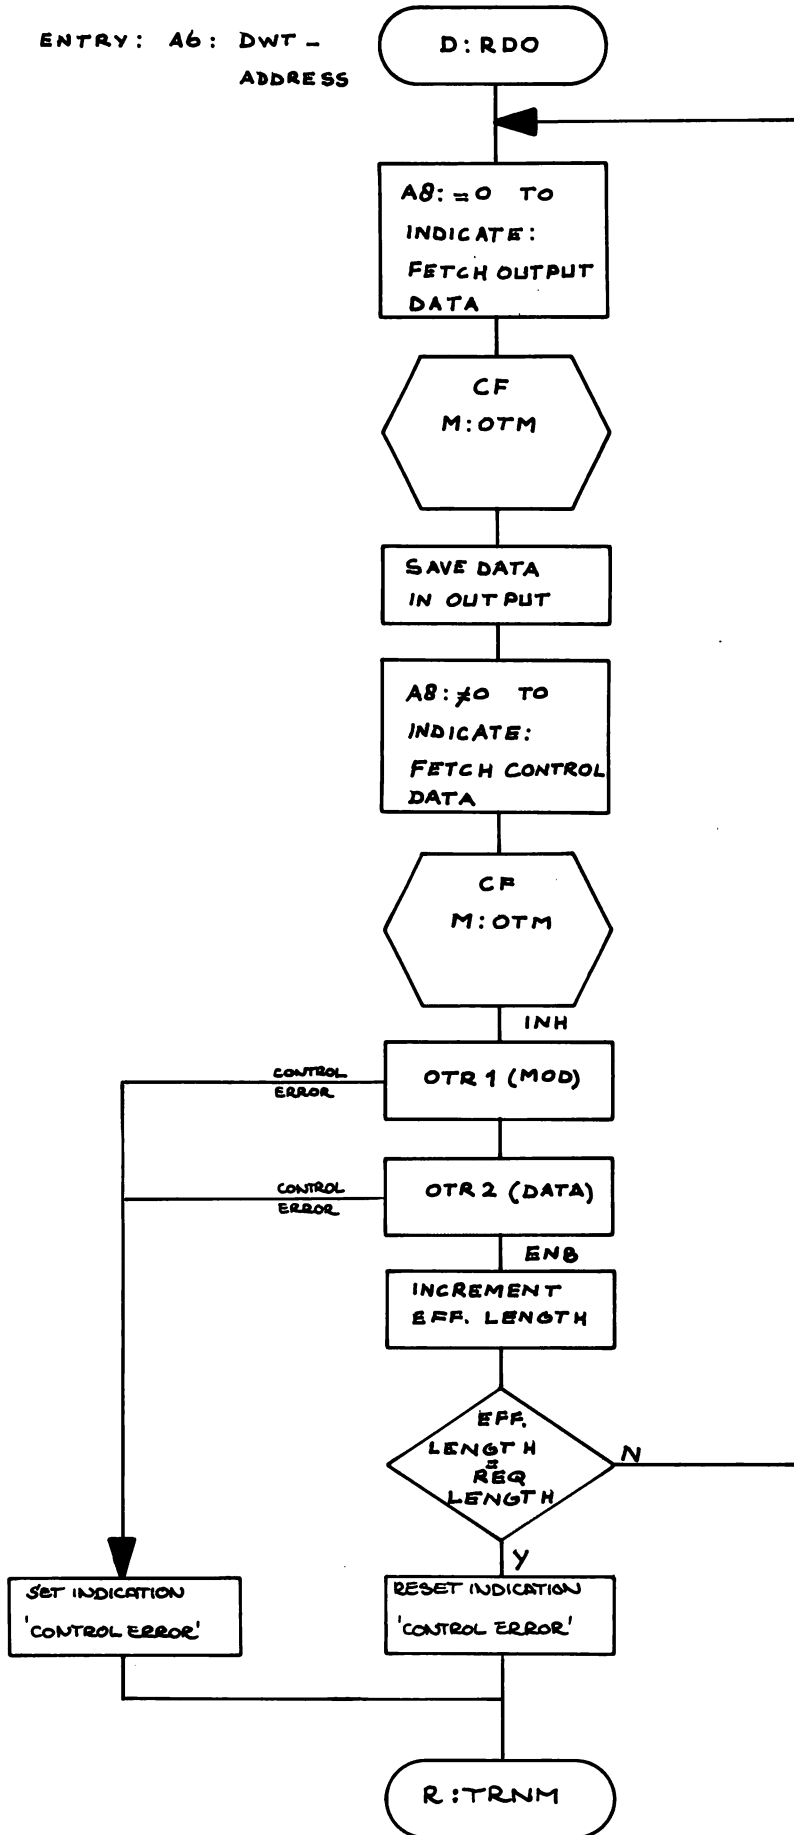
ENTRY: A6: DWT - ADDRESS

D:RDO

A8: = 0 TO INDICATE: FETCH OUTPUT DATA

CF M:OTM

SAVE DATA IN OUTPUT

A8: ≠ 0 TO INDICATE: FETCH CONTROL DATA

CF M:OTM

INH

CONTROL ERROR

OTR 1 (MOD)

CONTROL ERROR

OTR 2 (DATA)

ENB

INCREMENT EFF. LENGTH

EFF. LENGTH = REQ LENGTH

N

Y

SET INDICATION 'CONTROL ERROR'

RESET INDICATION 'CONTROL ERROR'

R:TRNM